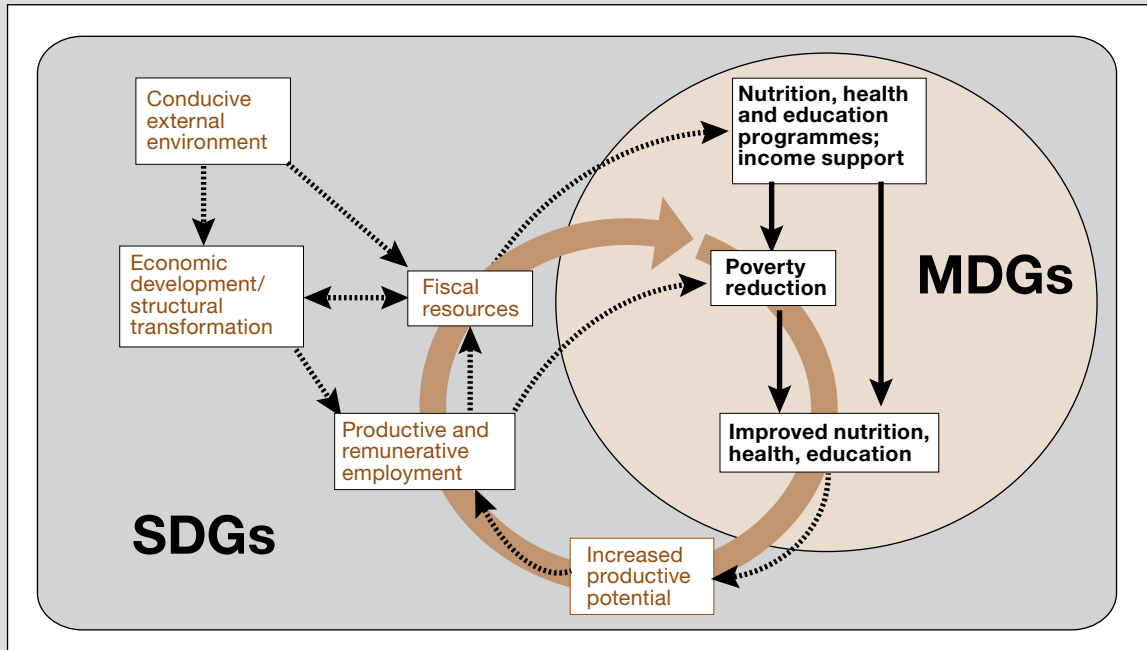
Conducive external environment

Economic development/ structural transformation

Fiscal resources

Productive and remunerative employment

Nutrition, health and education programmes; income support

Poverty reduction

MDGs

Improved nutrition, health, education

SDGs

Increased productive potential